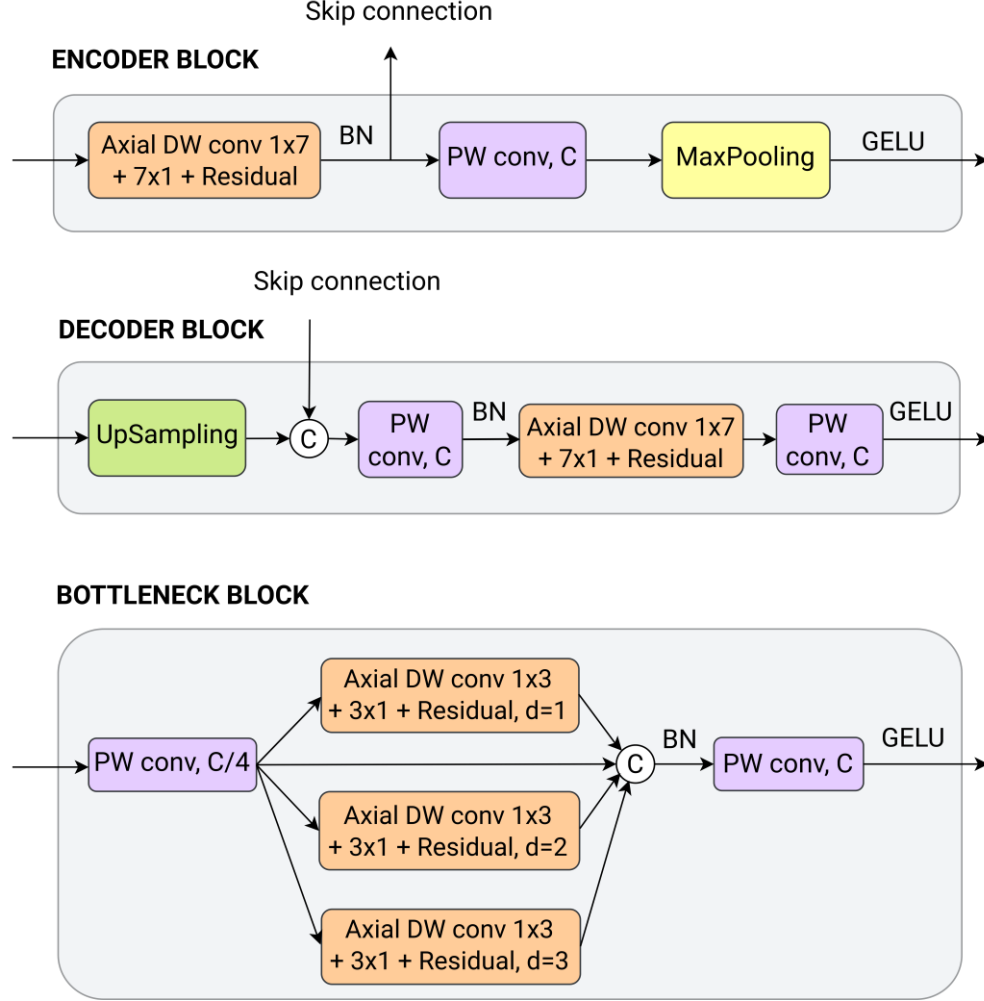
Skip connection

ENCODER BLOCK

Axial DW conv 1x7 + 7x1 + Residual

BN

PW conv, C

MaxPooling

GELU

Skip connection

DECODER BLOCK

UpSampling

C

PW conv, C

BN

Axial DW conv 1x7 + 7x1 + Residual

PW conv, C

GELU

BOTTLENECK BLOCK

PW conv, C/4

Axial DW conv 1x3 + 3x1 + Residual, d=1

Axial DW conv 1x3 + 3x1 + Residual, d=2

Axial DW conv 1x3 + 3x1 + Residual, d=3

C

BN

PW conv, C

GELU